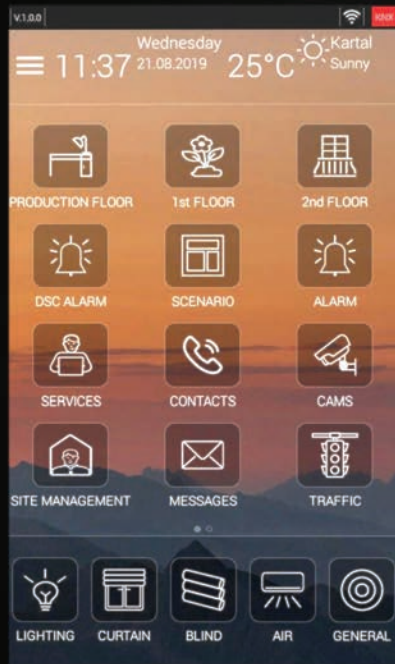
V.1.0.0

KNX

11:37 Wednesday 21.08.2019 25°C Kartal Sunny

PRODUCTION FLOOR

1st FLOOR

2nd FLOOR

DSC ALARM

SCENARIO

ALARM

SERVICES

CONTACTS

CAMS

SITE MANAGEMENT

MESSAGES

TRAFFIC

LIGHTING

CURTAIN

BLIND

AIR

GENERAL